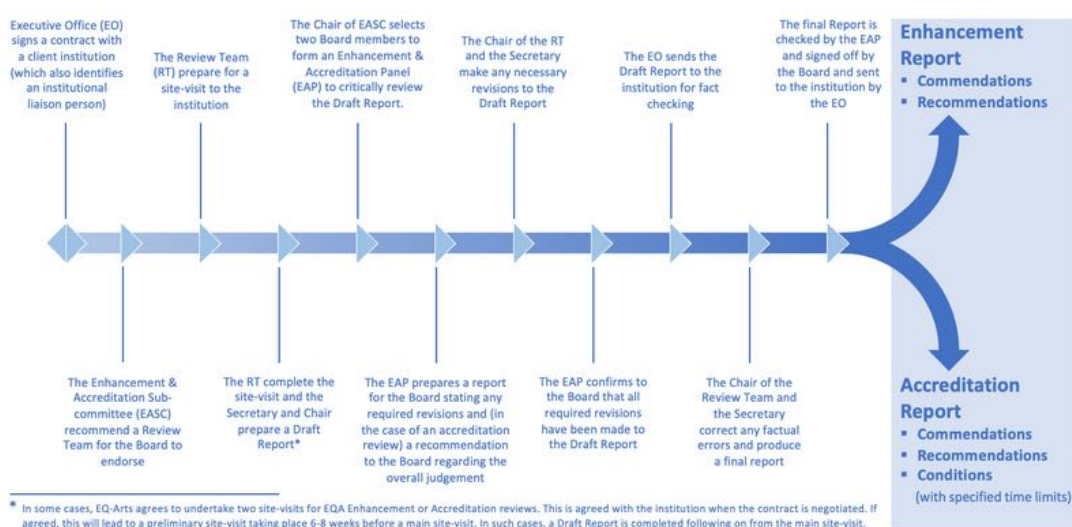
Executive Office (EO) signs a contract with a client institution (which also identifies an institutional liaison person)

The Enhancement & Accreditation Sub-committee (EASC) recommend a Review Team for the Board to endorse

The Review Team (RT) prepare for a site-visit to the institution

The RT complete the site-visit and the Secretary and Chair prepare a Draft Report*

The Chair of EASC selects two Board members to form an Enhancement & Accreditation Panel (EAP) to critically review the Draft Report.

The EAP prepares a report for the Board stating any required revisions and (in the case of an accreditation review) a recommendation to the Board regarding the overall judgement

The Chair of the RT and the Secretary make any necessary revisions to the Draft Report

The EAP confirms to the Board that all required revisions have been made to the Draft Report

The EO sends the Draft Report to the institution for fact checking

The Chair of the Review Team and the Secretary correct any factual errors and produce a final report

The final Report is checked by the EAP and signed off by the Board and sent to the institution by the EO

Enhancement Report
▪ Commendations
▪ Recommendations

Accreditation Report
▪ Commendations
▪ Recommendations
▪ Conditions (with specified time limits)

* In some cases, EQ-Arts agrees to undertake two site-visits for EQA Enhancement or Accreditation reviews. This is agreed with the institution when the contract is negotiated. If agreed, this will lead to a preliminary site-visit taking place 6-8 weeks before a main site-visit. In such cases, a Draft Report is completed following on from the main site-visit.